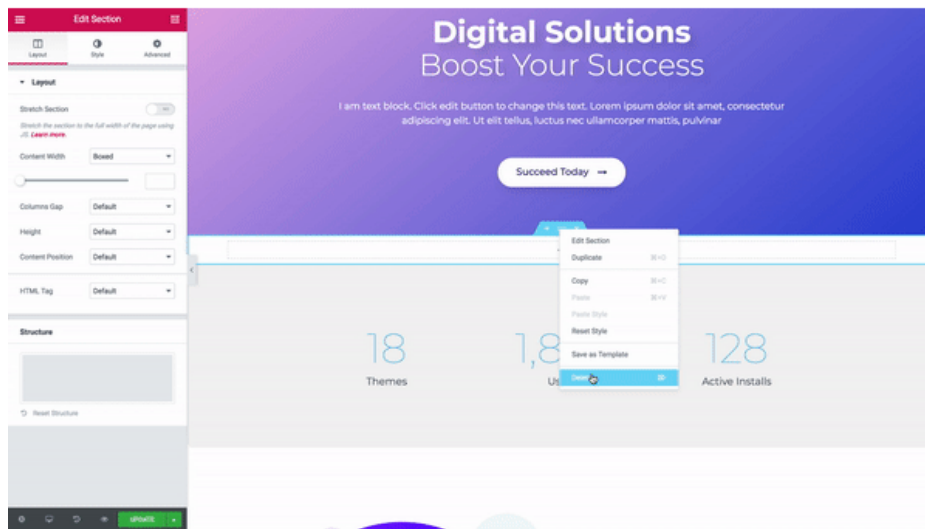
Edit Section

Layout
Style
Advanced

Layout

Stretch Section

Stretch the section to the full width of the page using JS. Learn more.

Content Width
Boxed

Columns Gap
Default

Height
Default

Content Position
Default

HTML Tag
Default

Structure

Reset Structure

UPDATE

Digital Solutions
Boost Your Success

I am text block. Click edit button to change this text. Lorem ipsum dolor sit amet, consectetur adipiscing elit. Ut elit tellus, luctus nec ullamcorper mattis, pulvinar

Succeed Today

Edit Section
Duplicate
Copy
Paste
Paste Style
Reset Style
Save as Template
Delete

18
Themes

1,8
Us

128
Active Installs